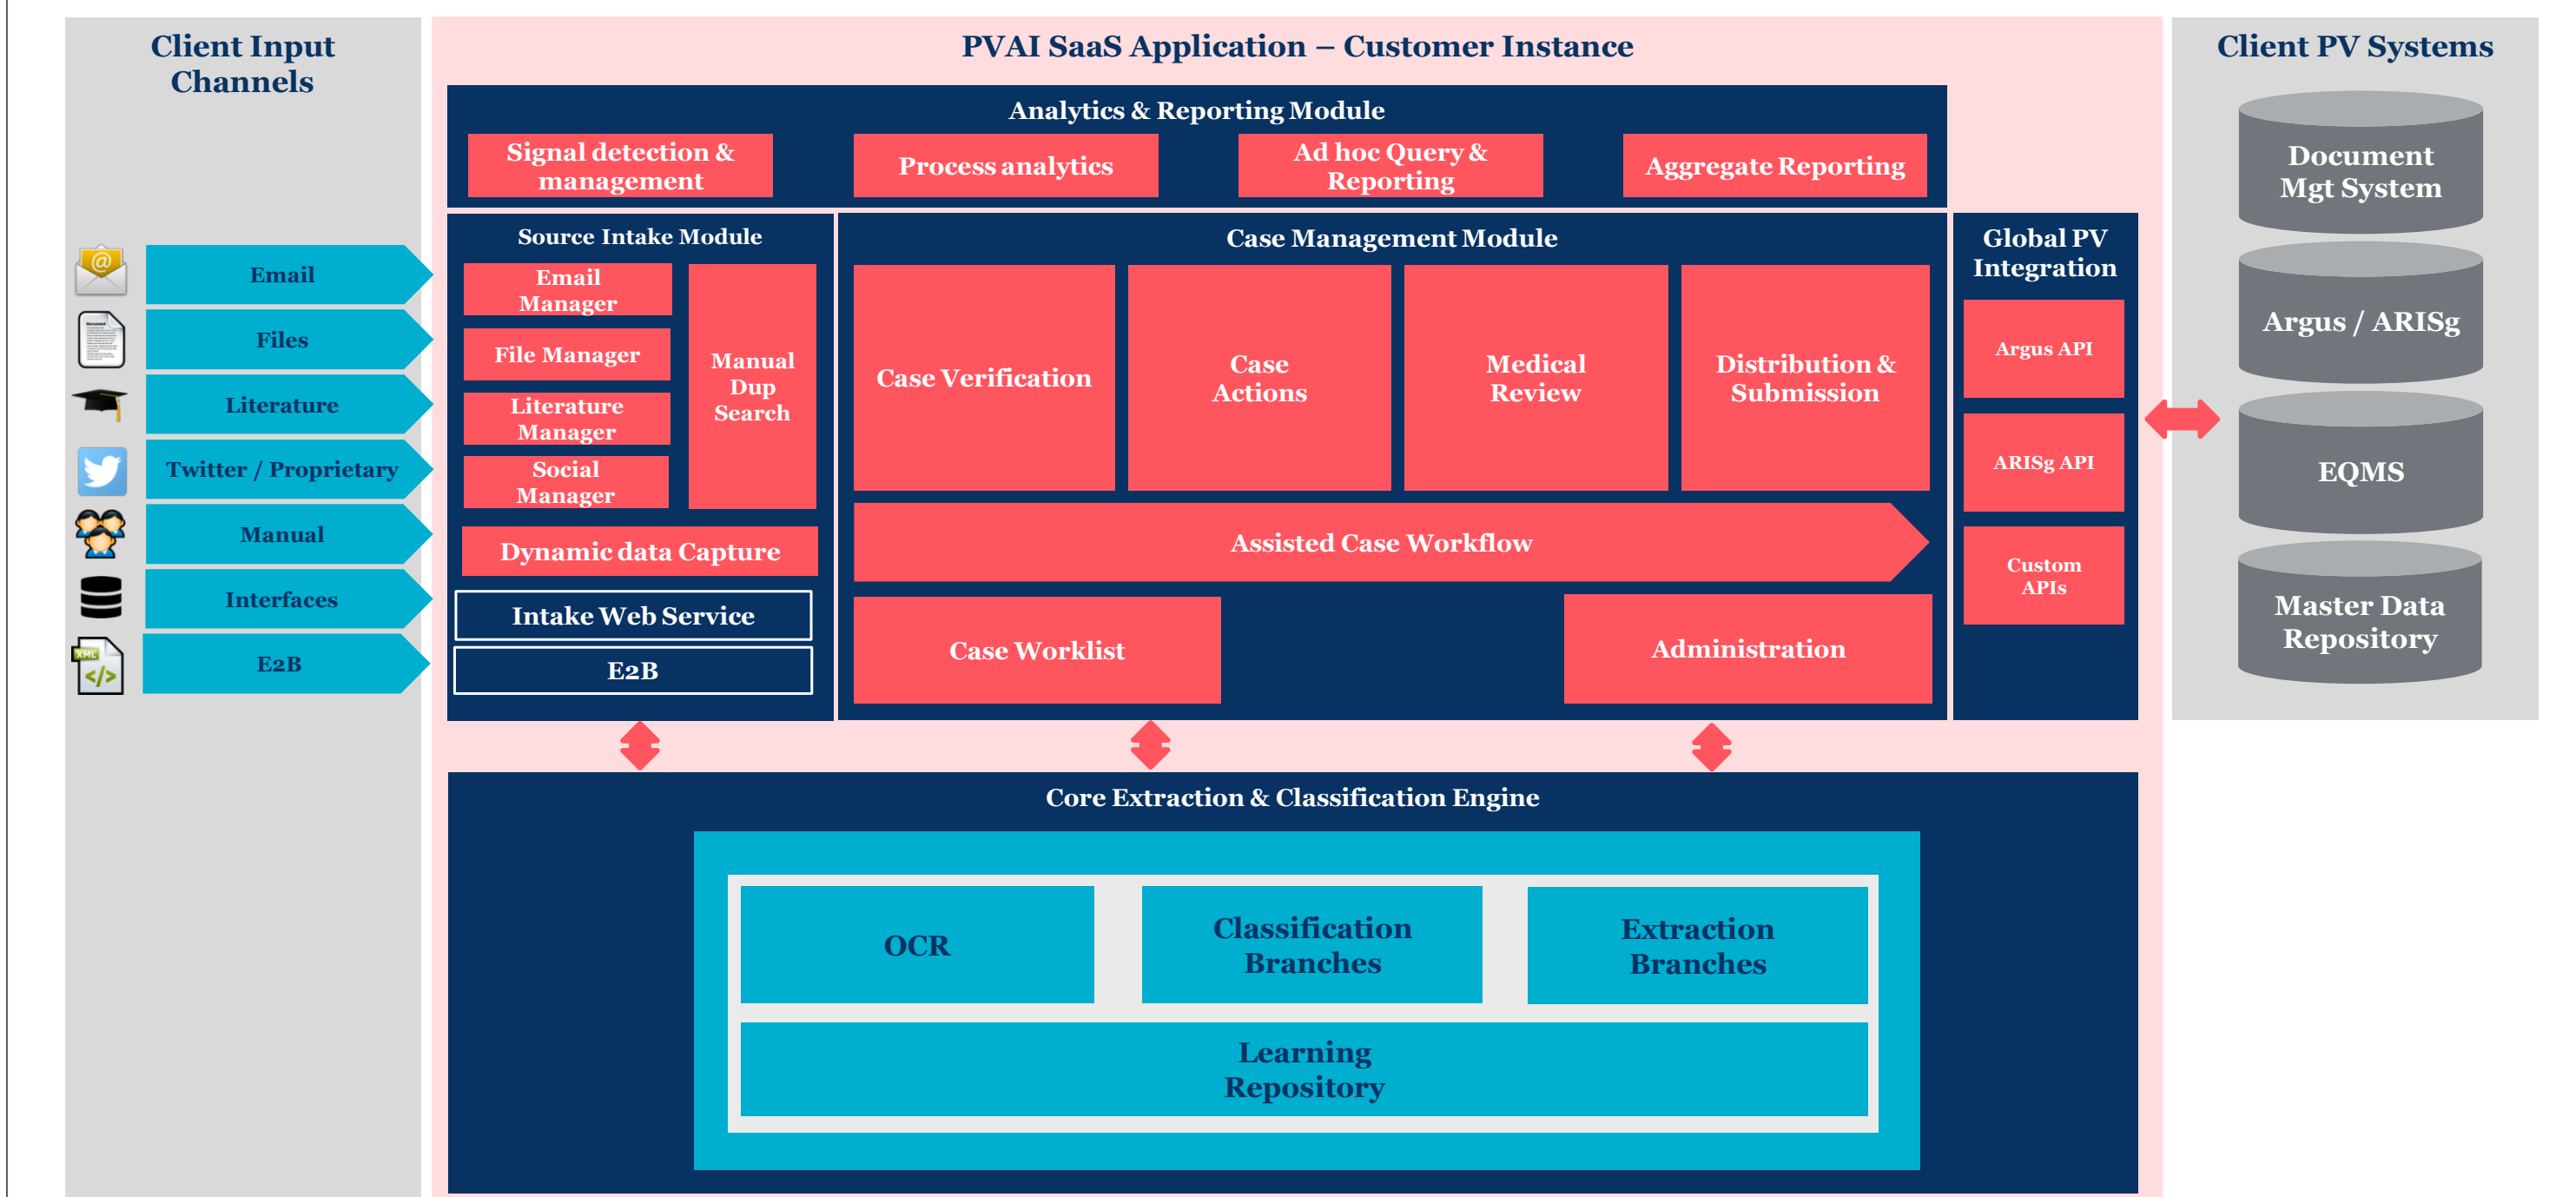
Client Input Channels

Email

Files

Literature

Twitter / Proprietary

Manual

Interfaces

E2B

PVAI SaaS Application – Customer Instance

Analytics & Reporting Module

Signal detection & management

Process analytics

Ad hoc Query & Reporting

Aggregate Reporting

Source Intake Module

Email Manager

File Manager

Literature Manager

Social Manager

Manual Dup Search

Dynamic data Capture

Intake Web Service

E2B

Case Management Module

Case Verification

Case Actions

Medical Review

Distribution & Submission

Assisted Case Workflow

Case Worklist

Administration

Global PV Integration

Argus API

ARISg API

Custom APIs

Core Extraction & Classification Engine

OCR

Classification Branches

Extraction Branches

Learning Repository

Client PV Systems

Document Mgt System

Argus / ARISg

EQMS

Master Data Repository